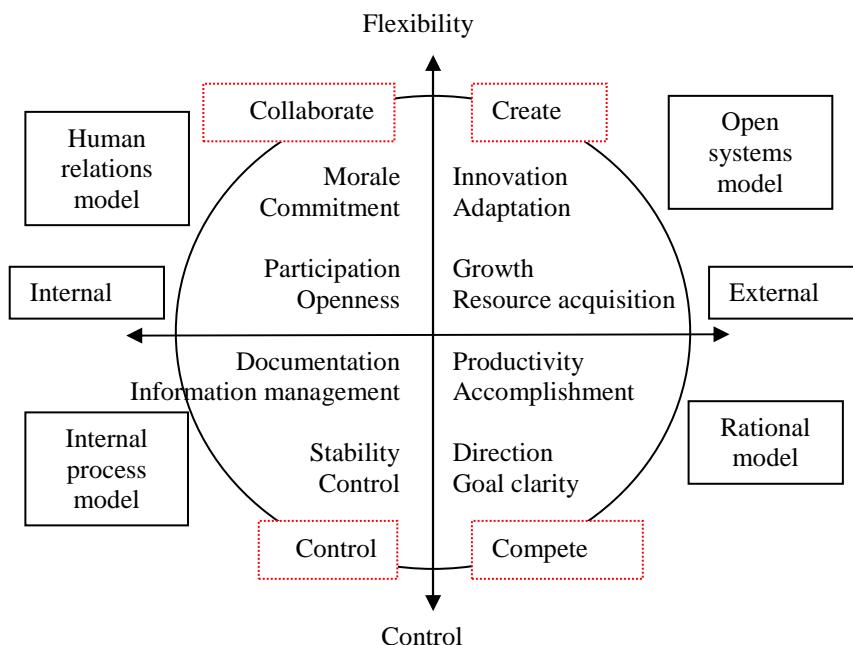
Flexibility

Collaborate

Create

Human relations model

Open systems model

Morale
Commitment

Innovation
Adaptation

Participation
Openness

Growth
Resource acquisition

Internal

External

Documentation
Information management

Productivity
Accomplishment

Internal process model

Rational model

Stability
Control

Direction
Goal clarity

Control

Compete

Control